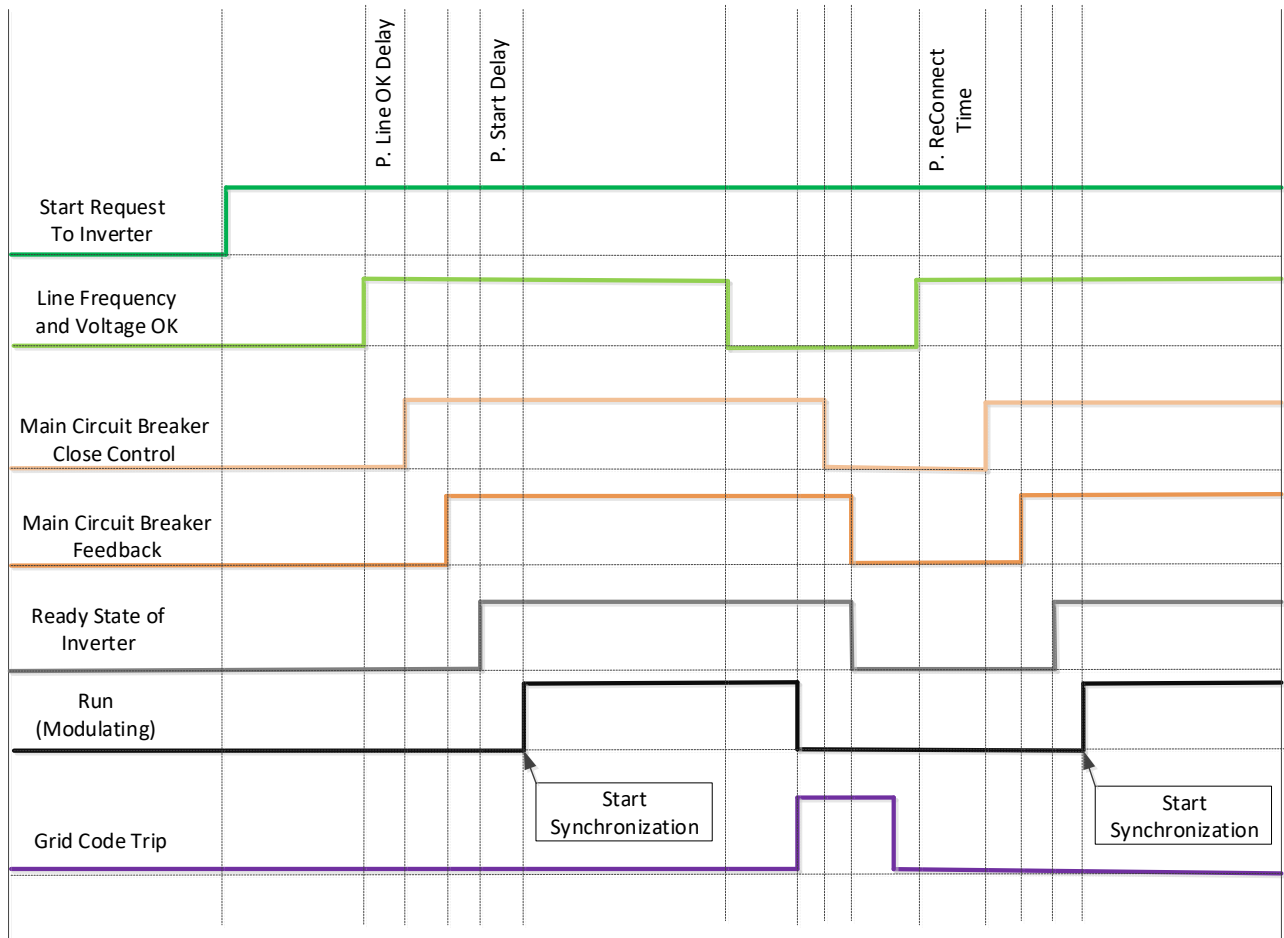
P. Line OK Delay

P. Start Delay

P. ReConnect Time

Start Request To Inverter

Line Frequency and Voltage OK

Main Circuit Breaker Close Control

Main Circuit Breaker Feedback

Ready State of Inverter

Run (Modulating)

Start Synchronization

Start Synchronization

Grid Code Trip